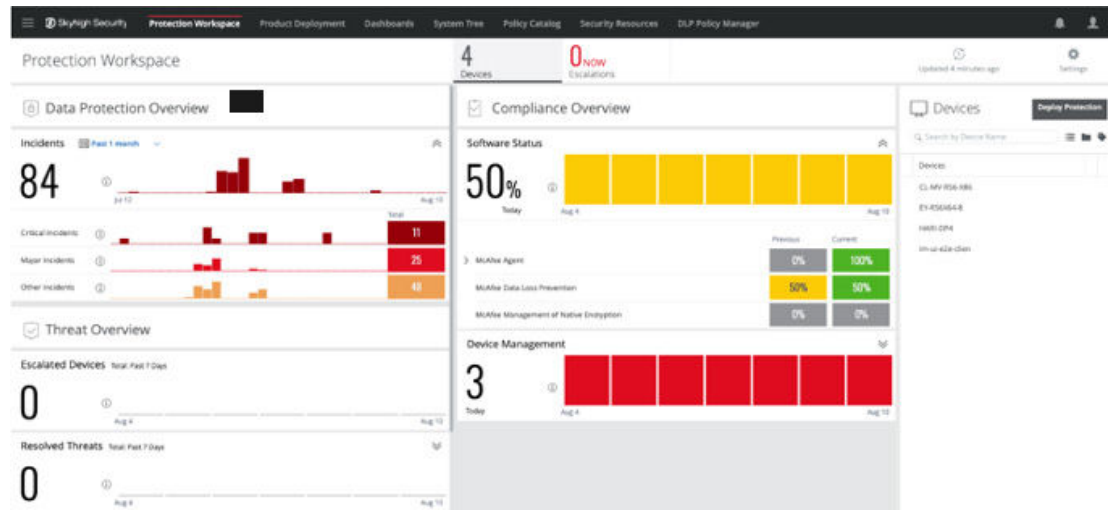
Skyhigh Security | Protection Workspace | Product Deployment | Dashboards | System Tree | Policy Catalog | Security Resources | DLP Policy Manager

Protection Workspace

4
Devices

0 NOW
Escalations

Updated 4 minutes ago

Settings

Data Protection Overview

Incidents Past 1 month

84

Jul 12 Aug 10

Total

Critical incidents 11

Major incidents 25

Other incidents 48

Threat Overview

Escalated Devices Total: Past 7 Days

0

Aug 4 Aug 10

Resolved Threats Total: Past 7 Days

0

Aug 4 Aug 10

Compliance Overview

Software Status

50%
Today

Aug 4 Aug 10

Previous Current

McAfee Agent 0% 100%

McAfee Data Loss Prevention 50% 50%

McAfee Management of Native Encryption 0% 0%

Device Management

3
Today

Aug 4 Aug 10

Devices

Deploy Protection

Search by Device Name

Devices

CL-MV-RS6-X86

EY-RS6X64-8

HARI-DP4

im-ui-e2e-clien